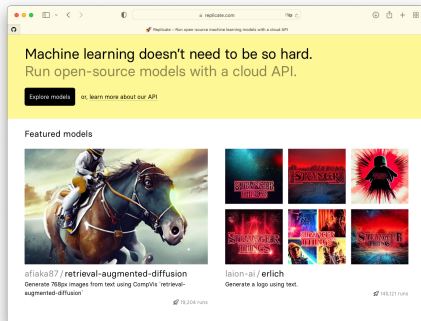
replicate.com

Replicate – Run open-source machine learning models with a cloud API

Machine learning doesn't need to be so hard.
Run open-source models with a cloud API.

Explore models

or, learn more about our API

Featured models

afiaka87 / retrieval-augmented-diffusion

Generate 768px images from text using CompVis `retrieval-augmented-diffusion`

78,204 runs

STRANGER THINGS

STRANGER THINGS

STRANGER THINGS

STRANGER THINGS

laion-ai / erlich

Generate a logo using text.

145,121 runs